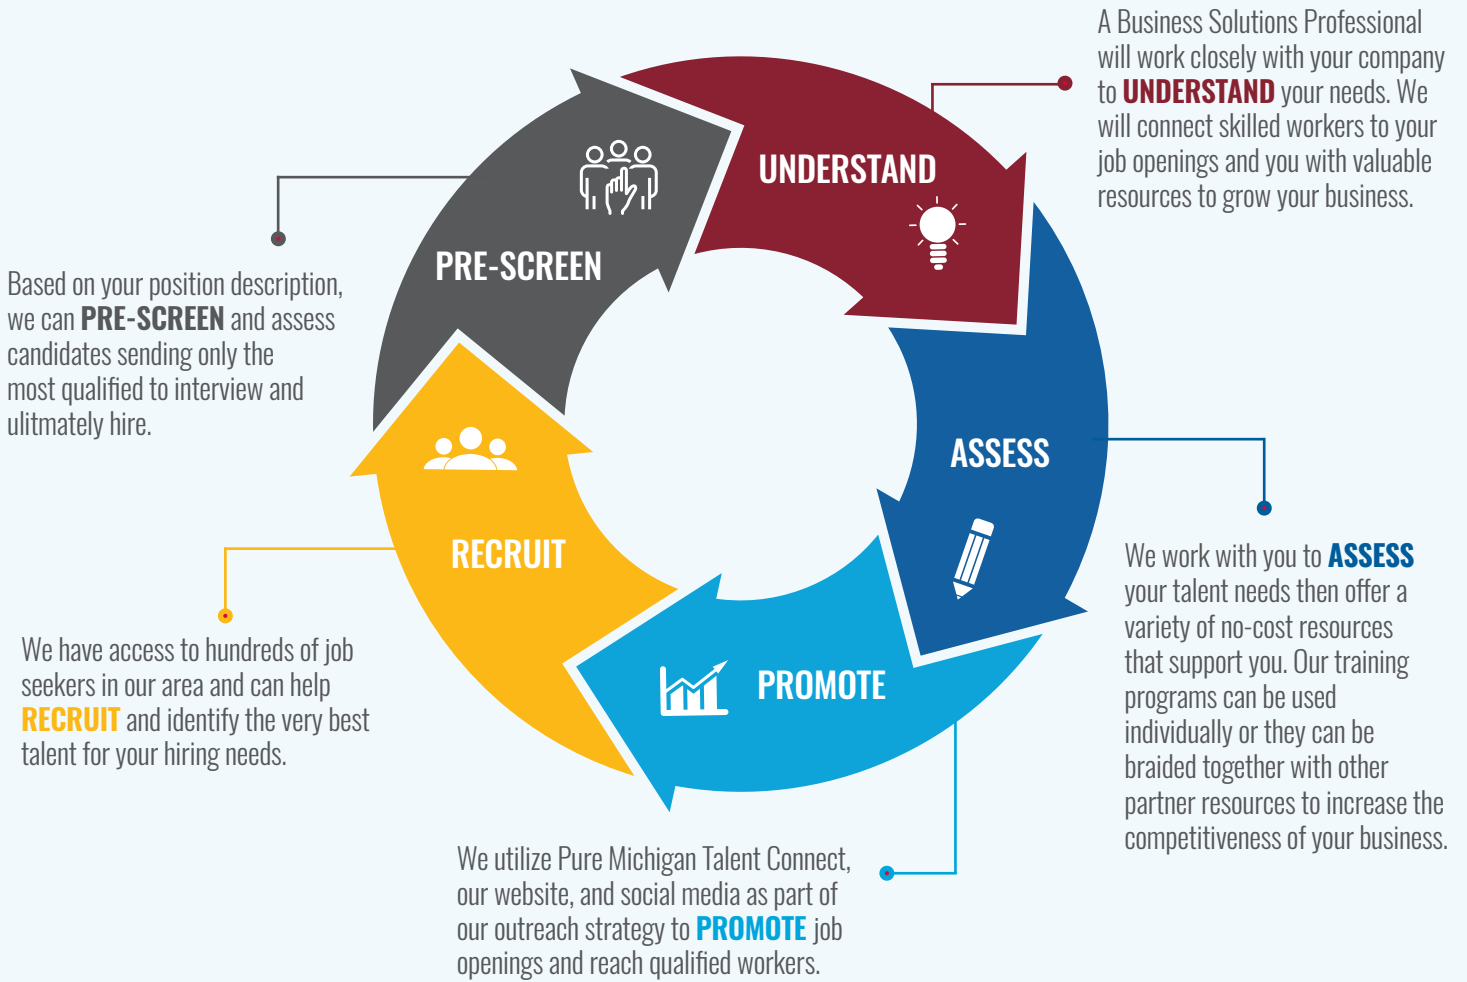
A Business Solutions Professional will work closely with your company to UNDERSTAND your needs. We will connect skilled workers to your job openings and you with valuable resources to grow your business.

Based on your position description, we can PRE-SCREEN and assess candidates sending only the most qualified to interview and ulitmately hire.

PRE-SCREEN

UNDERSTAND

ASSESS

RECRUIT

PROMOTE

We work with you to ASSESS your talent needs then offer a variety of no-cost resources that support you. Our training programs can be used individually or they can be braided together with other partner resources to increase the competitiveness of your business.

We have access to hundreds of job seekers in our area and can help RECRUIT and identify the very best talent for your hiring needs.

We utilize Pure Michigan Talent Connect, our website, and social media as part of our outreach strategy to PROMOTE job openings and reach qualified workers.